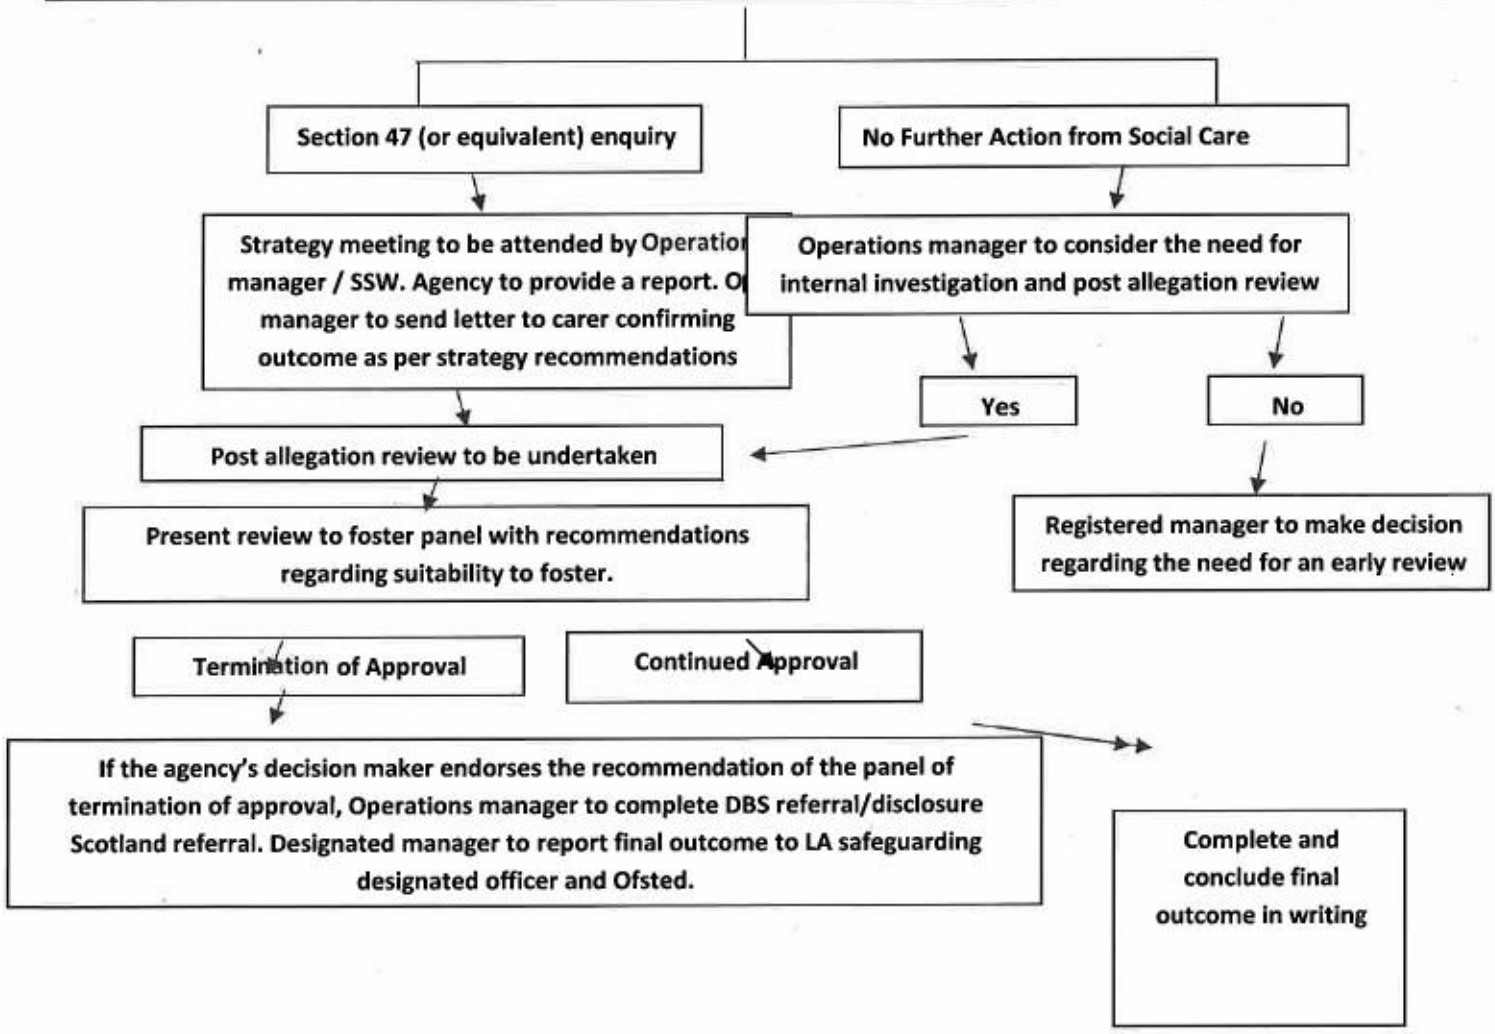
Section 47 (or equivalent) enquiry

No Further Action from Social Care

Strategy meeting to be attended by Operation manager / SSW. Agency to provide a report. Op manager to send letter to carer confirming outcome as per strategy recommendations

Operations manager to consider the need for internal investigation and post allegation review

Yes

No

Post allegation review to be undertaken

Registered manager to make decision regarding the need for an early review

Present review to foster panel with recommendations regarding suitability to foster.

Termination of Approval

Continued Approval

If the agency's decision maker endorses the recommendation of the panel of termination of approval, Operations manager to complete DBS referral/disclosure Scotland referral. Designated manager to report final outcome to LA safeguarding designated officer and Ofsted.

Complete and conclude final outcome in writing